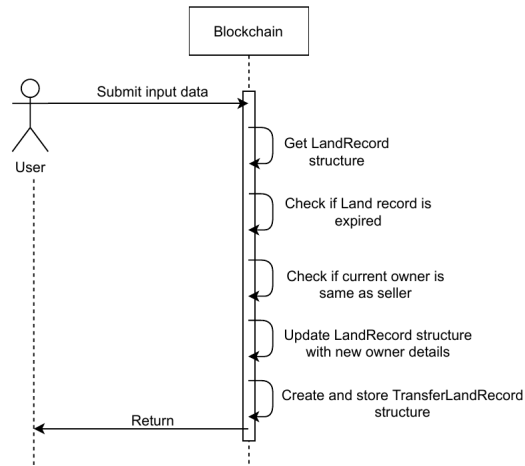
Blockchain

User

Submit input data

Get LandRecord structure

Check if Land record is expired

Check if current owner is same as seller

Update LandRecord structure with new owner details

Create and store TransferLandRecord structure

Return